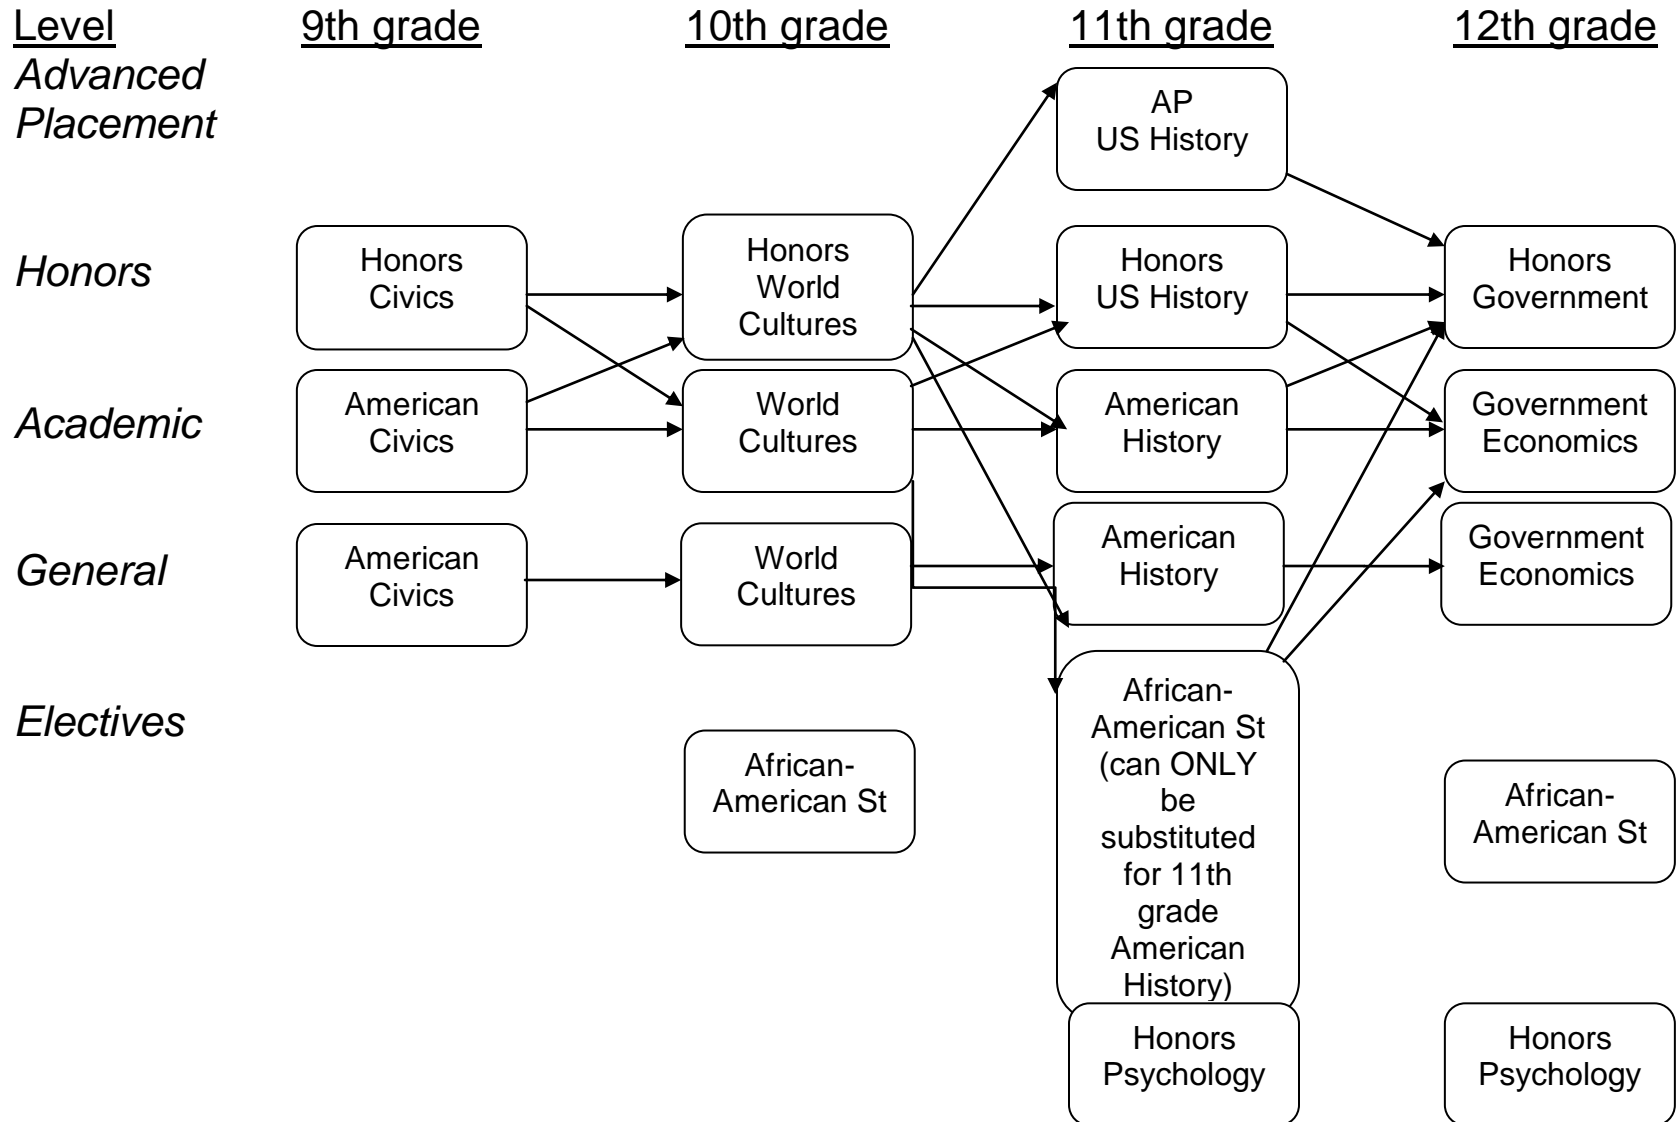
Level
9th grade
10th grade
11th grade
12th grade

Advanced Placement

AP US History

Honors

Honors Civics

Honors World Cultures

Honors US History

Honors Government

Academic

American Civics

World Cultures

American History

Government Economics

General

American Civics

World Cultures

American History

Government Economics

Electives

African-American St

African-American St (can ONLY be substituted for 11th grade American History)

African-American St

Honors Psychology

Honors Psychology